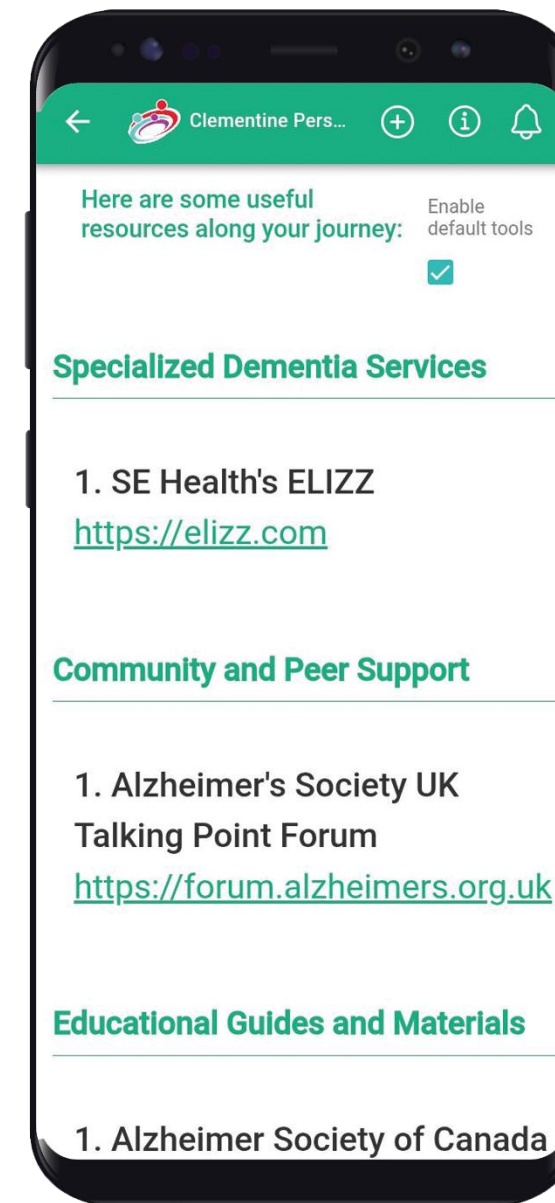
Clementine Pers...

Here are some useful resources along your journey:

Enable default tools

Specialized Dementia Services

1. SE Health's ELIZZ
https://elizz.com

Community and Peer Support

1. Alzheimer's Society UK Talking Point Forum
https://forum.alzheimers.org.uk

Educational Guides and Materials

1. Alzheimer Society of Canada